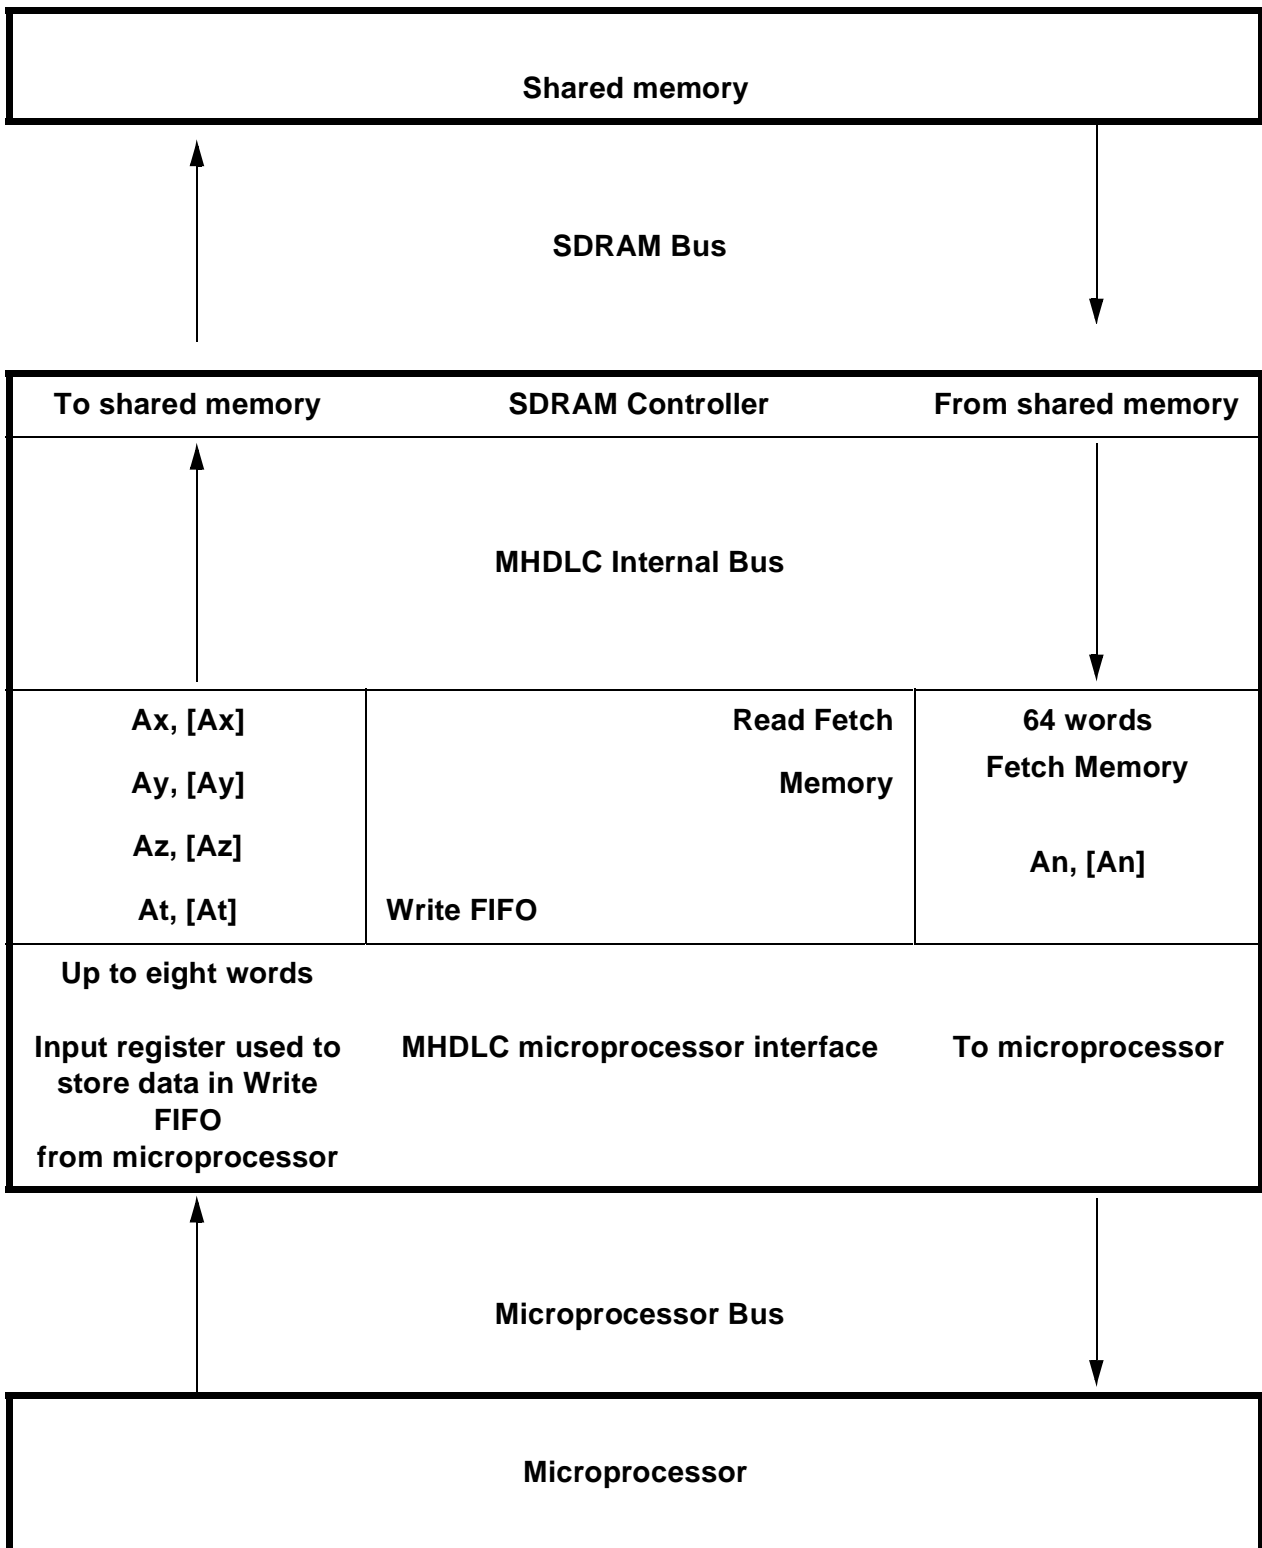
Shared memory

SDRAM Bus

To shared memory

SDRAM Controller

From shared memory

MHDLC Internal Bus

Ax, [Ax]

Ay, [Ay]

Az, [Az]

At, [At]

Read Fetch

Memory

Write FIFO

64 words

Fetch Memory

An, [An]

Up to eight words

Input register used to store data in Write FIFO from microprocessor

MHDLC microprocessor interface

To microprocessor

Microprocessor Bus

Microprocessor